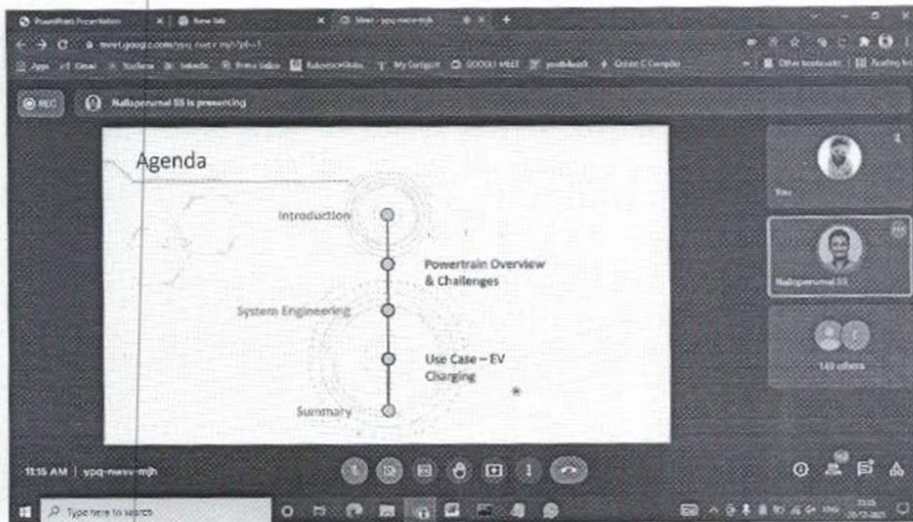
PowerPoint Presentation | New tab | Meet - ypq-nwsv-mjh

meet.google.com/ypq-nwsv-mjh

REC

Nallaperumal SS is presenting

Agenda

Introduction

Powertrain Overview & Challenges

System Engineering

Use Case – EV Charging

Summary

You

Nallaperumal SS

149 others

11:15 AM | ypq-nwsv-mjh

Type here to search